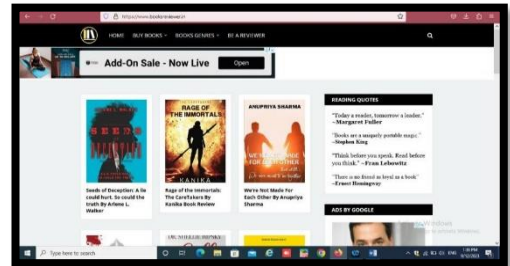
https://www.booksreviewer.in

HOME BUY BOOKS BOOKS GENRES BE A REVIEWER

Add-On Sale - Now Live
Open

RAGE OF THE IMMORTALS
KANIKA

ANUPRIYA SHARMA
WE'RE NOT MADE FOR EACH OTHER

Seeds of Deception: A lie could hurt. So could the truth By Arlene L. Walker

Rage of the Immortals: The Caretakers By Kanika Book Review

We're Not Made For Each Other By Anupriya Sharma

READING QUOTES

"Today a reader, tomorrow a leader." –Margaret Fuller

"Books are a uniquely portable magic." –Stephen King

"Think before you speak. Read before you think." –Fran Lebowitz

"There is no friend as loyal as a book" –Ernest Hemingway

ADS BY GOOGLE

Type here to search

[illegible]